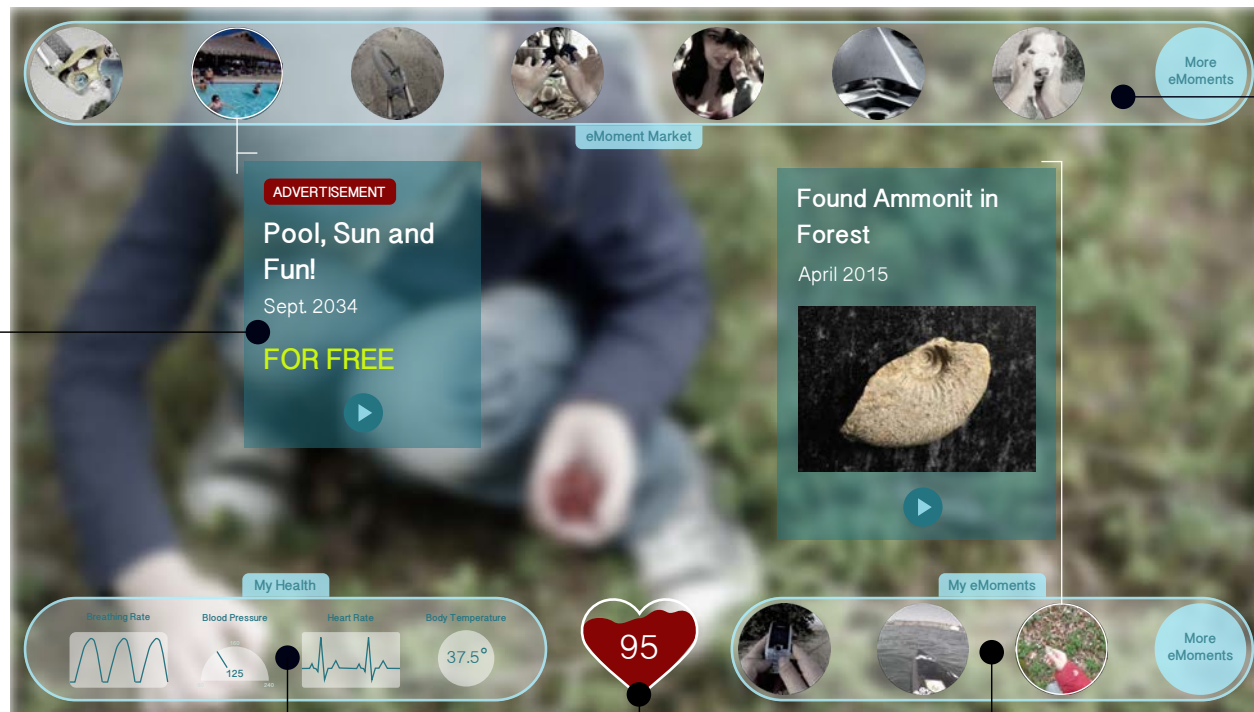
More eMoments

eMoment Market

ADVERTISEMENT

Pool, Sun and Fun!

Sept. 2034

FOR FREE

Found Ammonit in Forest

April 2015

My Health

Breathing Rate

Blood Pressure

125

Heart Rate

Body Temperature

37.5°

95

My eMoments

More eMoments